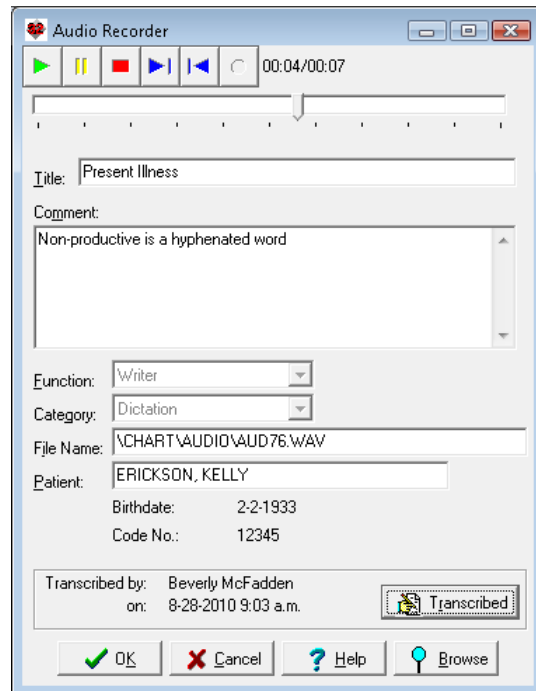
Audio Recorder

00:04/00:07

Title: Present Illness

Comment:

Non-productive is a hyphenated word

Function: Writer

Category: Dictation

File Name: \CHART\AUDIO\AUD76.WAV

Patient: ERICKSON, KELLY

Birthdate: 2-2-1933

Code No.: 12345

Transcribed by: Beverly McFadden

on: 8-28-2010 9:03 a.m.

Transcribed

OK

Cancel

Help

Browse